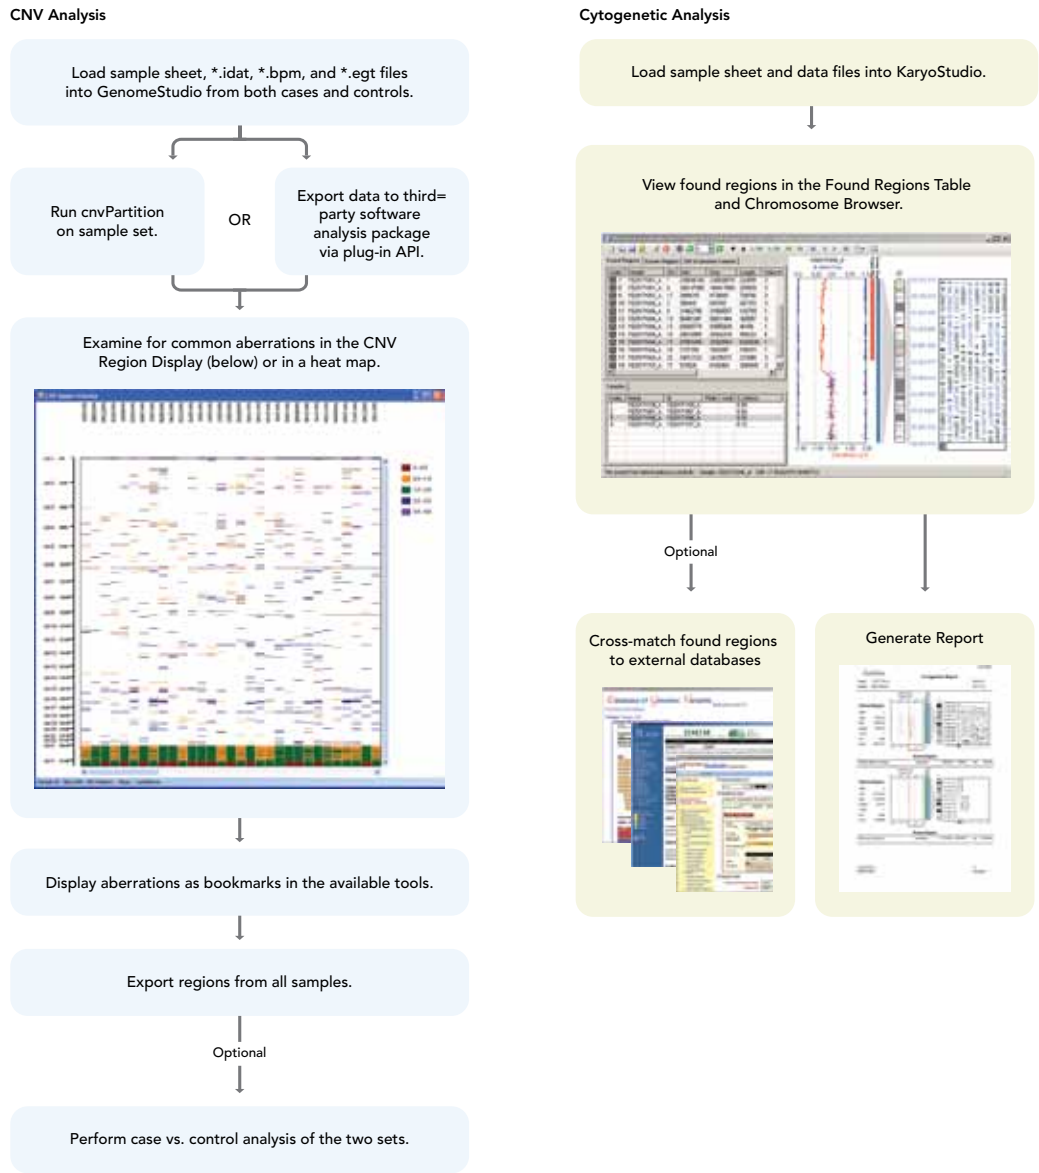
CNV Analysis

Load sample sheet, *.idat, *.bpm, and *.egt files into GenomeStudio from both cases and controls.

Run cnvPartition on sample set.

OR

Export data to third= party software analysis package via plug-in API.

Examine for common aberrations in the CNV Region Display (below) or in a heat map.

Display aberrations as bookmarks in the available tools.

Export regions from all samples.

Optional

Perform case vs. control analysis of the two sets.

Cytogenetic Analysis

Load sample sheet and data files into KaryoStudio.

View found regions in the Found Regions Table and Chromosome Browser.

Optional

Cross-match found regions to external databases

Generate Report